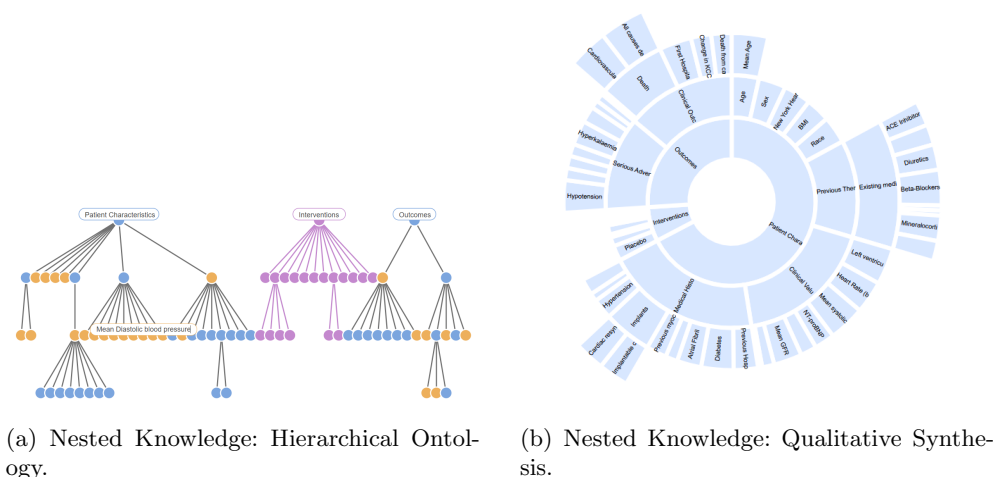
Patient Characteristics

Interventions

Outcomes

Mean Diastolic blood pressure

(a) Nested Knowledge: Hierarchical Ontology.

All causes de

Cardiovascula

Death

First Hospita

Change in KCC

Death from ca

Mean Age

Clinical Outc

Age

Sex

New York Hear

BMI

Race

Outcomes

Hyperkalaemia

Serious Adver

Hypotension

Interventions

Placebo

Patient Chara

Previous Ther

Existing medi

ACE Inhibitor

Diuretics

Beta-Blockers

Mineralocorti

Left ventricl

Heart Rate (b

Clinical Valu

Mean systolic

NT-proBNP

Mean GFR

Hypertension

Implants

Medical Hist

Previous myoc

Cardiac resyn

Implantable c

Atrial Fibril

Diabetes

Previous Hosp

(b) Nested Knowledge: Qualitative Synthesis.